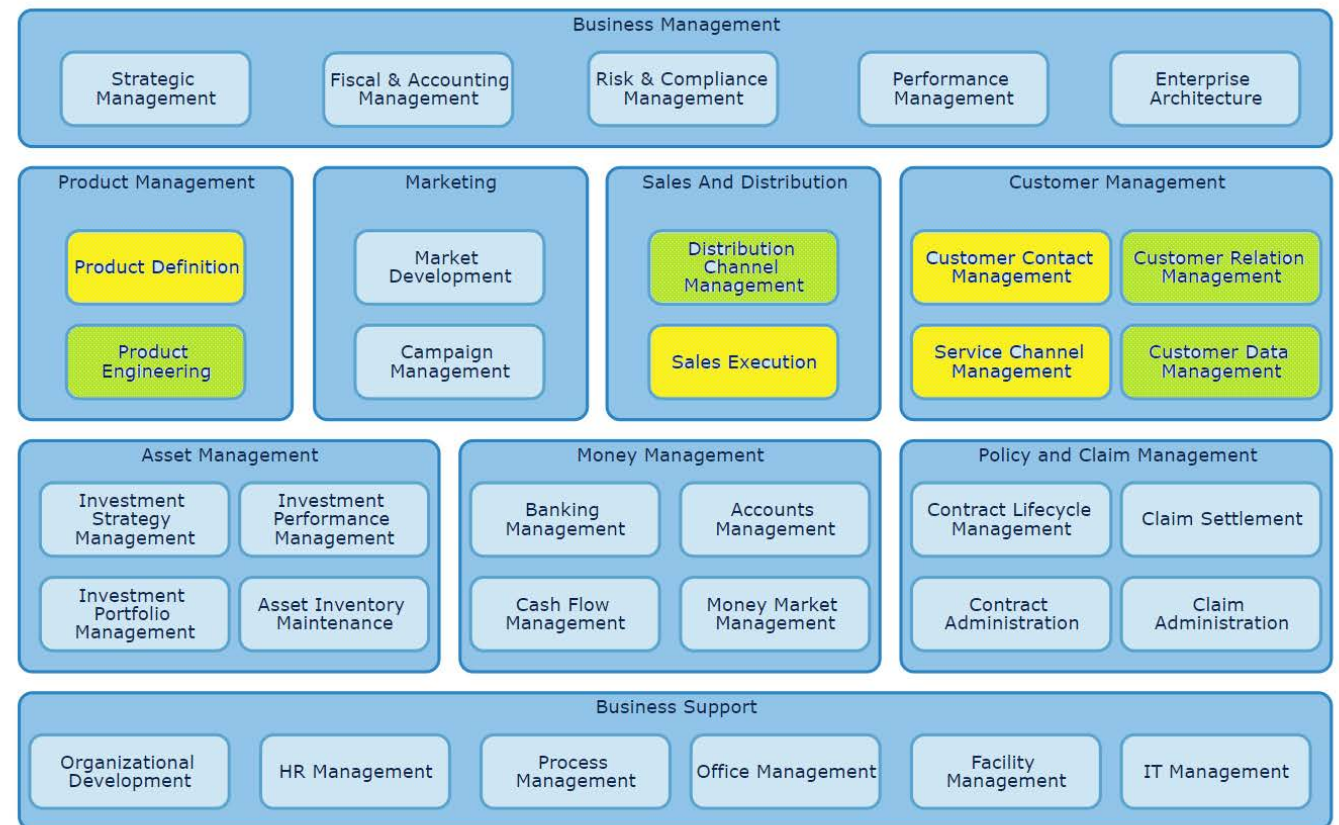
Business Management

Strategic Management

Fiscal & Accounting Management

Risk & Compliance Management

Performance Management

Enterprise Architecture

Product Management

Product Definition

Product Engineering

Marketing

Market Development

Campaign Management

Sales And Distribution

Distribution Channel Management

Sales Execution

Customer Management

Customer Contact Management

Customer Relation Management

Service Channel Management

Customer Data Management

Asset Management

Investment Strategy Management

Investment Performance Management

Investment Portfolio Management

Asset Inventory Maintenance

Money Management

Banking Management

Accounts Management

Cash Flow Management

Money Market Management

Policy and Claim Management

Contract Lifecycle Management

Claim Settlement

Contract Administration

Claim Administration

Business Support

Organizational Development

HR Management

Process Management

Office Management

Facility Management

IT Management